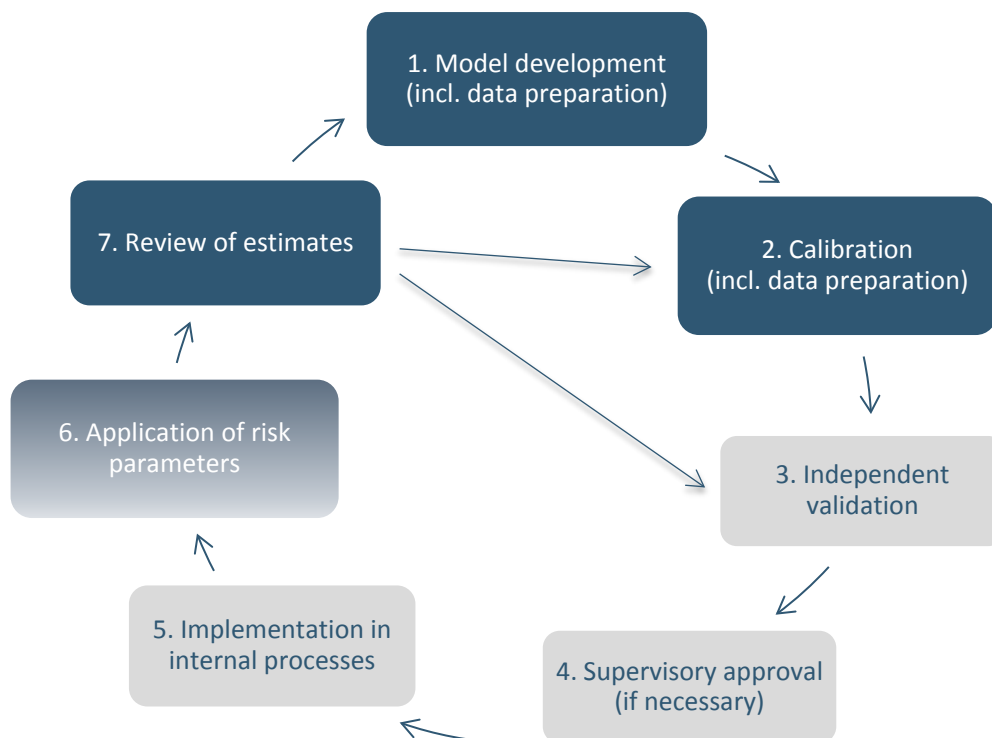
1. Model development (incl. data preparation)

2. Calibration (incl. data preparation)

3. Independent validation

4. Supervisory approval (if necessary)

5. Implementation in internal processes

6. Application of risk parameters

7. Review of estimates